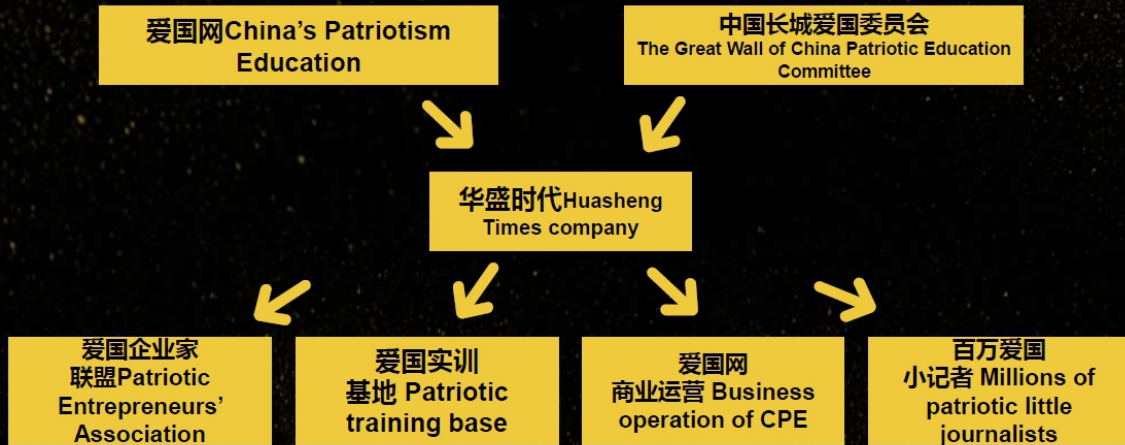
爱国网China's Patriotism Education

中国长城爱国委员会
The Great Wall of China Patriotic Education Committee

华盛时代Huasheng Times company

爱国企业家联盟Patriotic Entrepreneurs' Association

爱国实训基地 Patriotic training base

爱国网
商业运营 Business operation of CPE

百万爱国小记者 Millions of patriotic little journalists